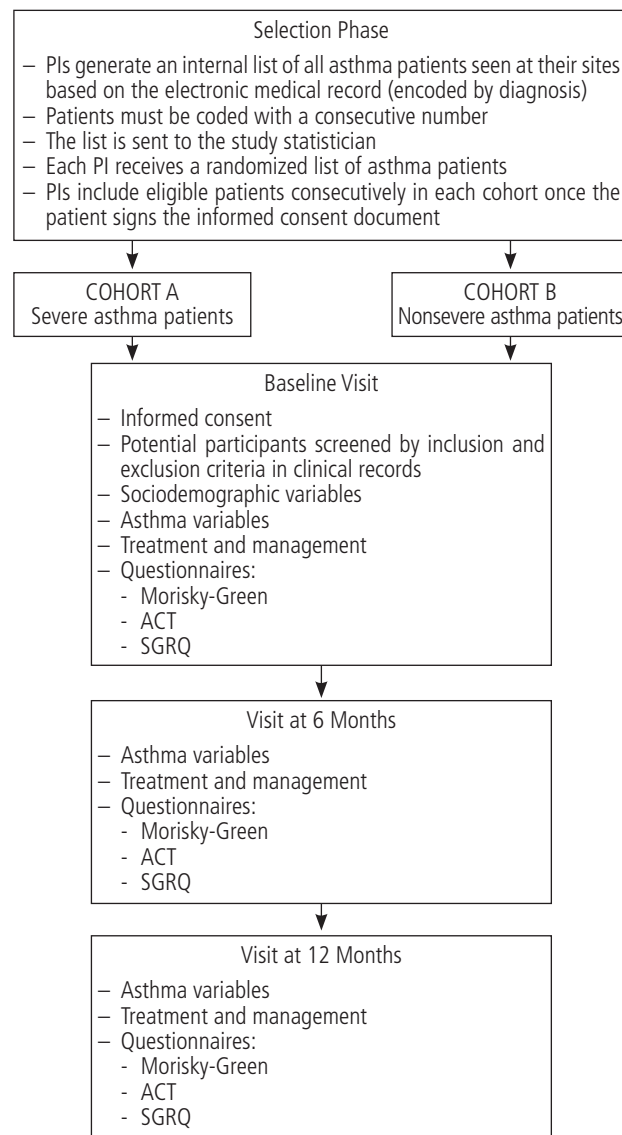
Selection Phase

– PIs generate an internal list of all asthma patients seen at their sites based on the electronic medical record (encoded by diagnosis)
– Patients must be coded with a consecutive number
– The list is sent to the study statistician
– Each PI receives a randomized list of asthma patients
– PIs include eligible patients consecutively in each cohort once the patient signs the informed consent document

COHORT A
Severe asthma patients

COHORT B
Nonsevere asthma patients

Baseline Visit

– Informed consent
– Potential participants screened by inclusion and exclusion criteria in clinical records
– Sociodemographic variables
– Asthma variables
– Treatment and management
– Questionnaires:
- Morisky-Green
- ACT
- SGRQ

Visit at 6 Months

– Asthma variables
– Treatment and management
– Questionnaires:
- Morisky-Green
- ACT
- SGRQ

Visit at 12 Months

– Asthma variables
– Treatment and management
– Questionnaires:
- Morisky-Green
- ACT
- SGRQ